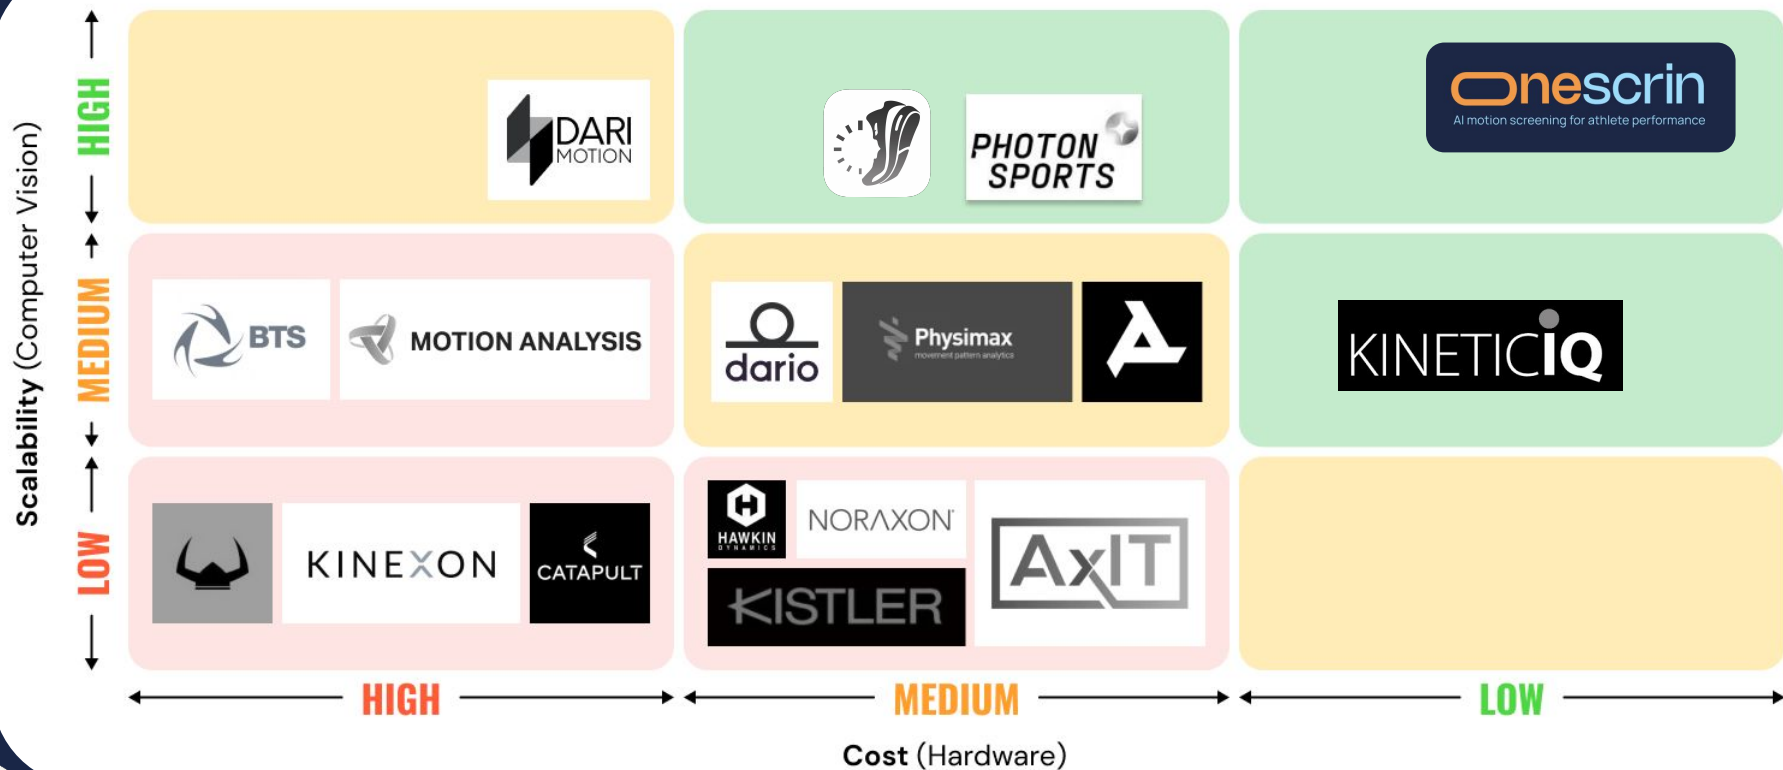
Scalability (Computer Vision)

HIGH

MEDIUM

LOW

DARI MOTION

PHOTON SPORTS

onescrin
AI motion screening for athlete performance

BTS

MOTION ANALYSIS

dario

Physimax
movement pattern analytics

KINETICIQ

KINEXON

CATAPULT

HAWKIN DYNAMICS

NORAXON

KISTLER

AxIT

HIGH

MEDIUM

LOW

Cost (Hardware)